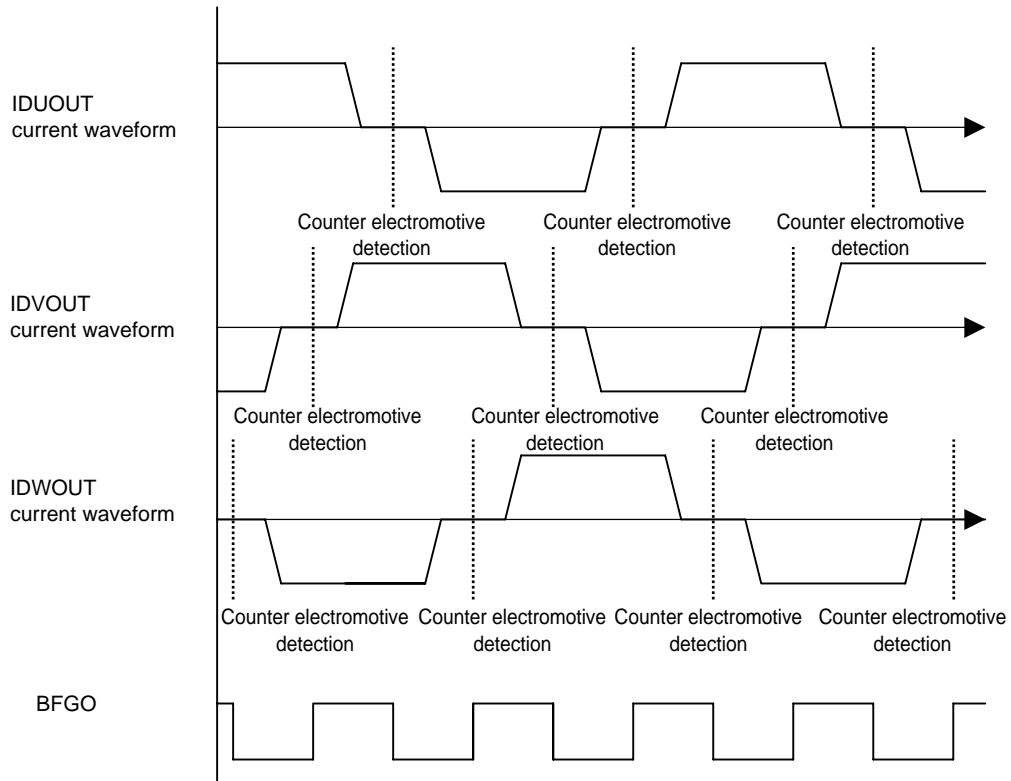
IDUOUT current waveform

Counter electromotive detection

Counter electromotive detection

Counter electromotive detection

IDVOUT current waveform

Counter electromotive detection

Counter electromotive detection

Counter electromotive detection

IDWOUT current waveform

Counter electromotive detection

Counter electromotive detection

Counter electromotive detection

Counter electromotive detection

BFGO